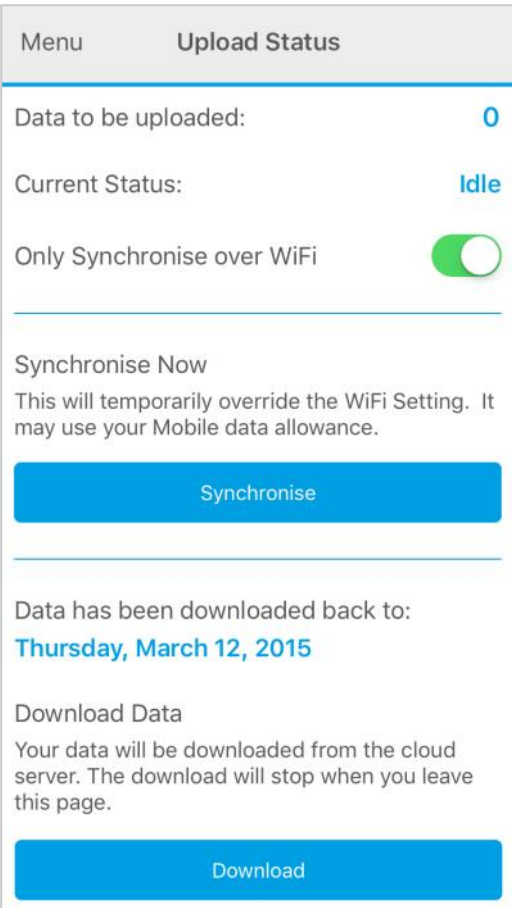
Menu Upload Status

Data to be uploaded: 0

Current Status: Idle

Only Synchronise over WiFi

Synchronise Now

This will temporarily override the WiFi Setting. It may use your Mobile data allowance.

Synchronise

Data has been downloaded back to:

Thursday, March 12, 2015

Download Data

Your data will be downloaded from the cloud server. The download will stop when you leave this page.

Download